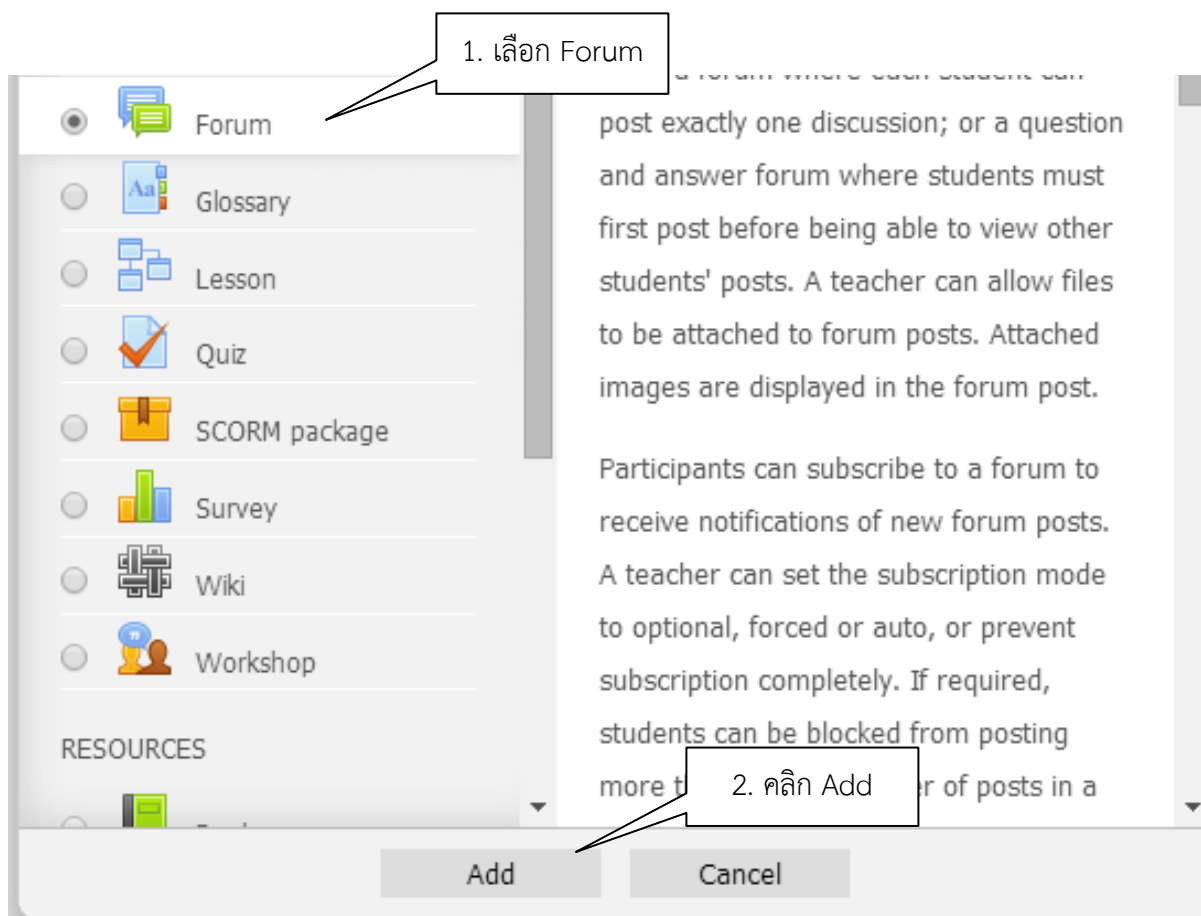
1. เลือก Forum

Forum
Glossary
Lesson
Quiz
SCORM package
Survey
Wiki
Workshop

RESOURCES

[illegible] post exactly one discussion; or a question and answer forum where students must first post before being able to view other students' posts. A teacher can allow files to be attached to forum posts. Attached images are displayed in the forum post.

Participants can subscribe to a forum to receive notifications of new forum posts. A teacher can set the subscription mode to optional, forced or auto, or prevent subscription completely. If required, students can be blocked from posting more t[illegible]er of posts in a

2. คลิก Add

Add
Cancel